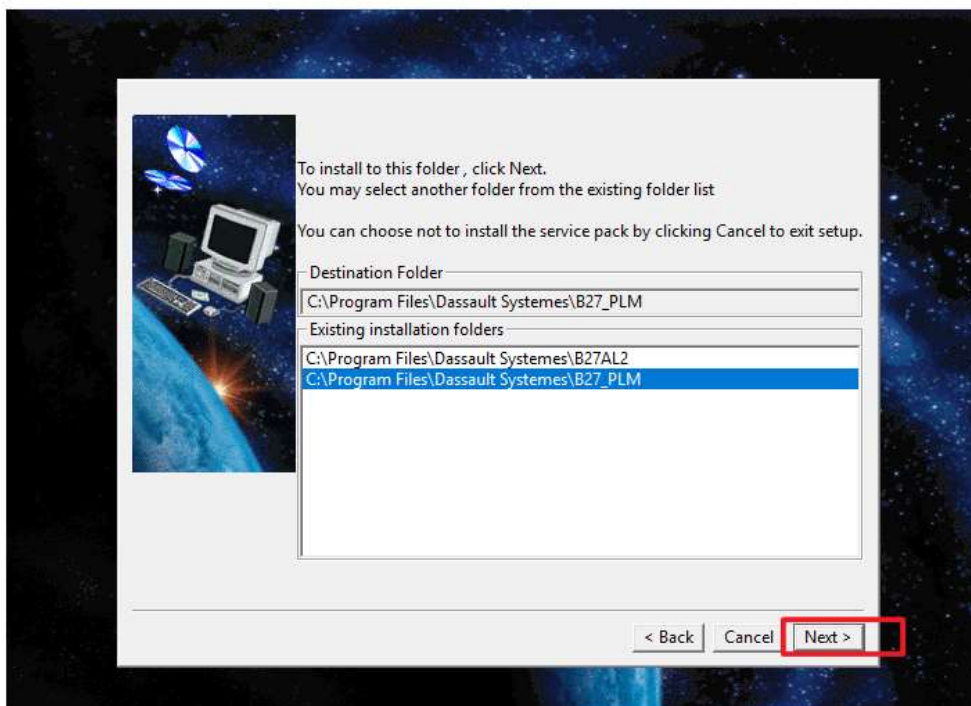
To install to this folder , click Next.
You may select another folder from the existing folder list

You can choose not to install the service pack by clicking Cancel to exit setup.

Destination Folder

C:\Program Files\Dassault Systemes\B27_PLM

Existing installation folders

C:\Program Files\Dassault Systemes\B27AL2
C:\Program Files\Dassault Systemes\B27_PLM

< Back Cancel Next >